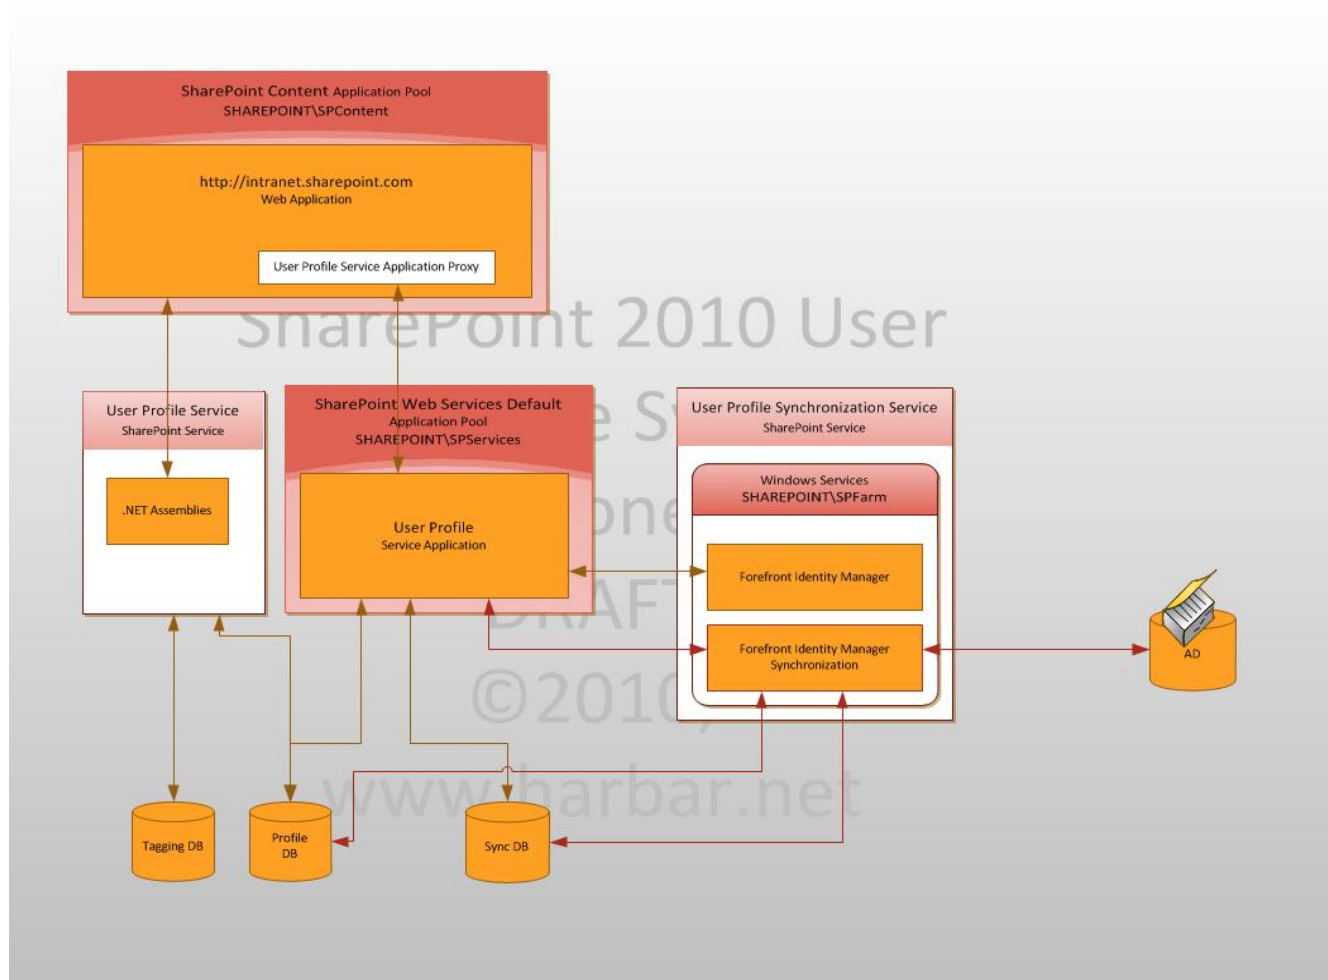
SharePoint Content Application Pool
SHAREPOINT\SPContent

http://intranet.sharepoint.com
Web Application

User Profile Service Application Proxy

SharePoint 2010 User Profile Sync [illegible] DRAFT ©2010 www.harbar.net

User Profile Service
SharePoint Service

.NET Assemblies

SharePoint Web Services Default Application Pool
SHAREPOINT\SPServices

User Profile
Service Application

User Profile Synchronization Service
SharePoint Service

Windows Services
SHAREPOINT\SPFarm

Forefront Identity Manager

Forefront Identity Manager Synchronization

AD

Tagging DB

Profile DB

Sync DB